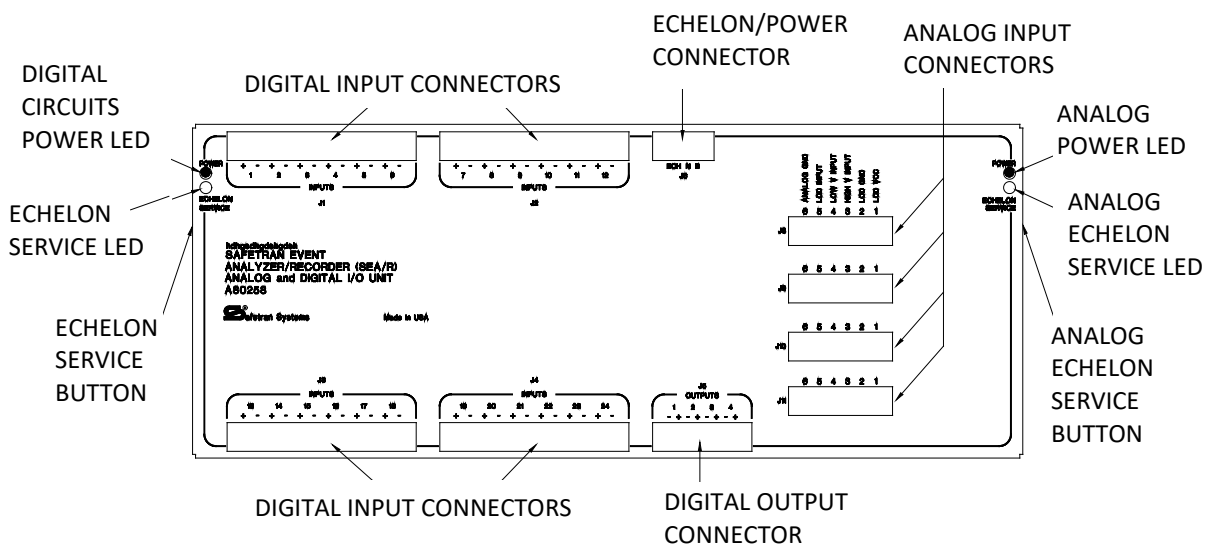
ECHELON/POWER CONNECTOR

ANALOG INPUT CONNECTORS

DIGITAL CIRCUITS POWER LED

DIGITAL INPUT CONNECTORS

ANALOG POWER LED

ECHELON SERVICE LED

ANALOG ECHELON SERVICE LED

ECHELON SERVICE BUTTON

ANALOG ECHELON SERVICE BUTTON

POWER
ECHELON SERVICE

+ - + - + - + - + - + -
1 2 3 4 5 6
INPUTS
J1

+ - + - + - + - + - + -
7 8 9 10 11 12
INPUTS
J2

ECH IN B
J5

POWER
ECHELON SERVICE

ANALOG GND
LED INPUT
LOW V INPUT
HIGH V INPUT
LED GND
LED VCC
6 5 4 3 2 1
J8

6 5 4 3 2 1
J9

6 5 4 3 2 1
J10

6 5 4 3 2 1
J11

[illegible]
SAFETRAN EVENT
ANALYZER/RECORDER (SEA/R)
ANALOG and DIGITAL I/O UNIT
A80256

Safetran Systems

Made in USA

J3
INPUTS
13 14 15 16 17 18
+ - + - + - + - + - + -

J4
INPUTS
19 20 21 22 23 24
+ - + - + - + - + - + -

J5
OUTPUTS
1 2 3 4
- + - + - + - +

DIGITAL INPUT CONNECTORS

DIGITAL OUTPUT CONNECTOR